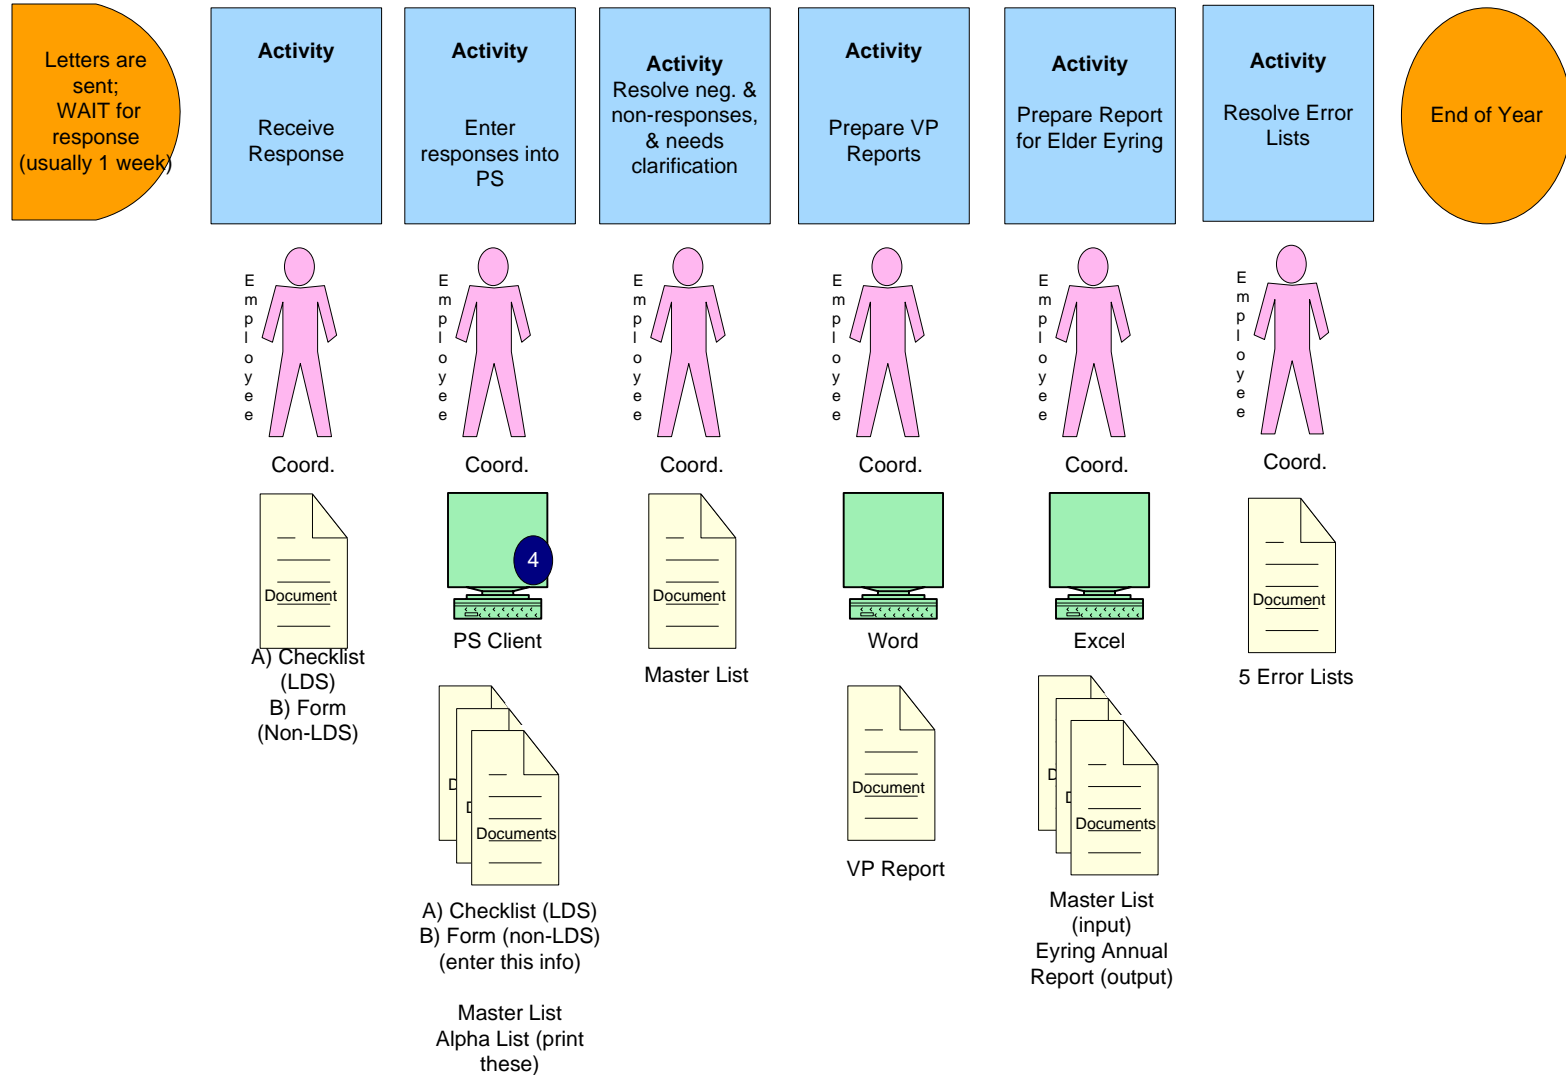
Letters are sent; WAIT for response (usually 1 week)

Activity

Receive Response

Activity

Enter responses into PS

Activity

Resolve neg. & non-responses, & needs clarification

Activity

Prepare VP Reports

Activity

Prepare Report for Elder Eyring

Activity

Resolve Error Lists

End of Year

Employee

Coord.

Document

A) Checklist (LDS)
B) Form (Non-LDS)

Employee

Coord.

4

PS Client

D

D

Documents

A) Checklist (LDS)
B) Form (non-LDS)
(enter this info)

Master List
Alpha List (print these)

Employee

Coord.

Document

Master List

Employee

Coord.

Word

Document

VP Report

Employee

Coord.

Excel

D

D

Documents

Master List (input)
Eyring Annual Report (output)

Employee

Coord.

Document

5 Error Lists